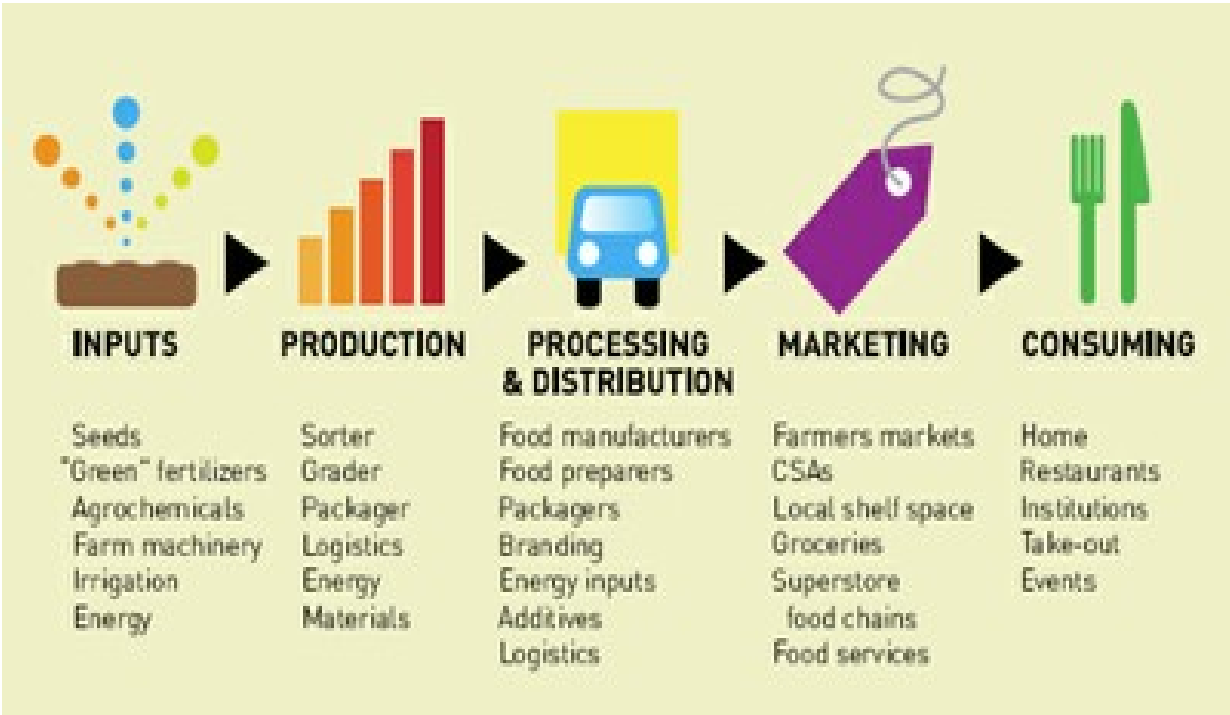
INPUTS

Seeds
"Green" fertilizers
Agrochemicals
Farm machinery
Irrigation
Energy

PRODUCTION

Sorter
Grader
Packager
Logistics
Energy
Materials

PROCESSING & DISTRIBUTION

Food manufacturers
Food preparers
Packagers
Branding
Energy inputs
Additives
Logistics

MARKETING

Farmers markets
CSAs
Local shelf space
Groceries
Superstore food chains
Food services

CONSUMING

Home
Restaurants
Institutions
Take-out
Events